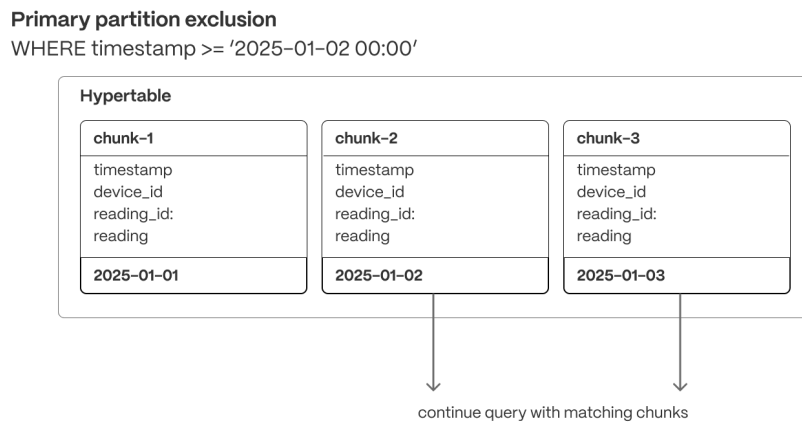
Primary partition exclusion
WHERE timestamp >= '2025-01-02 00:00'

Hypertable

chunk-1
timestamp
device_id
reading_id:
reading
2025-01-01

chunk-2
timestamp
device_id
reading_id:
reading
2025-01-02

chunk-3
timestamp
device_id
reading_id:
reading
2025-01-03

continue query with matching chunks